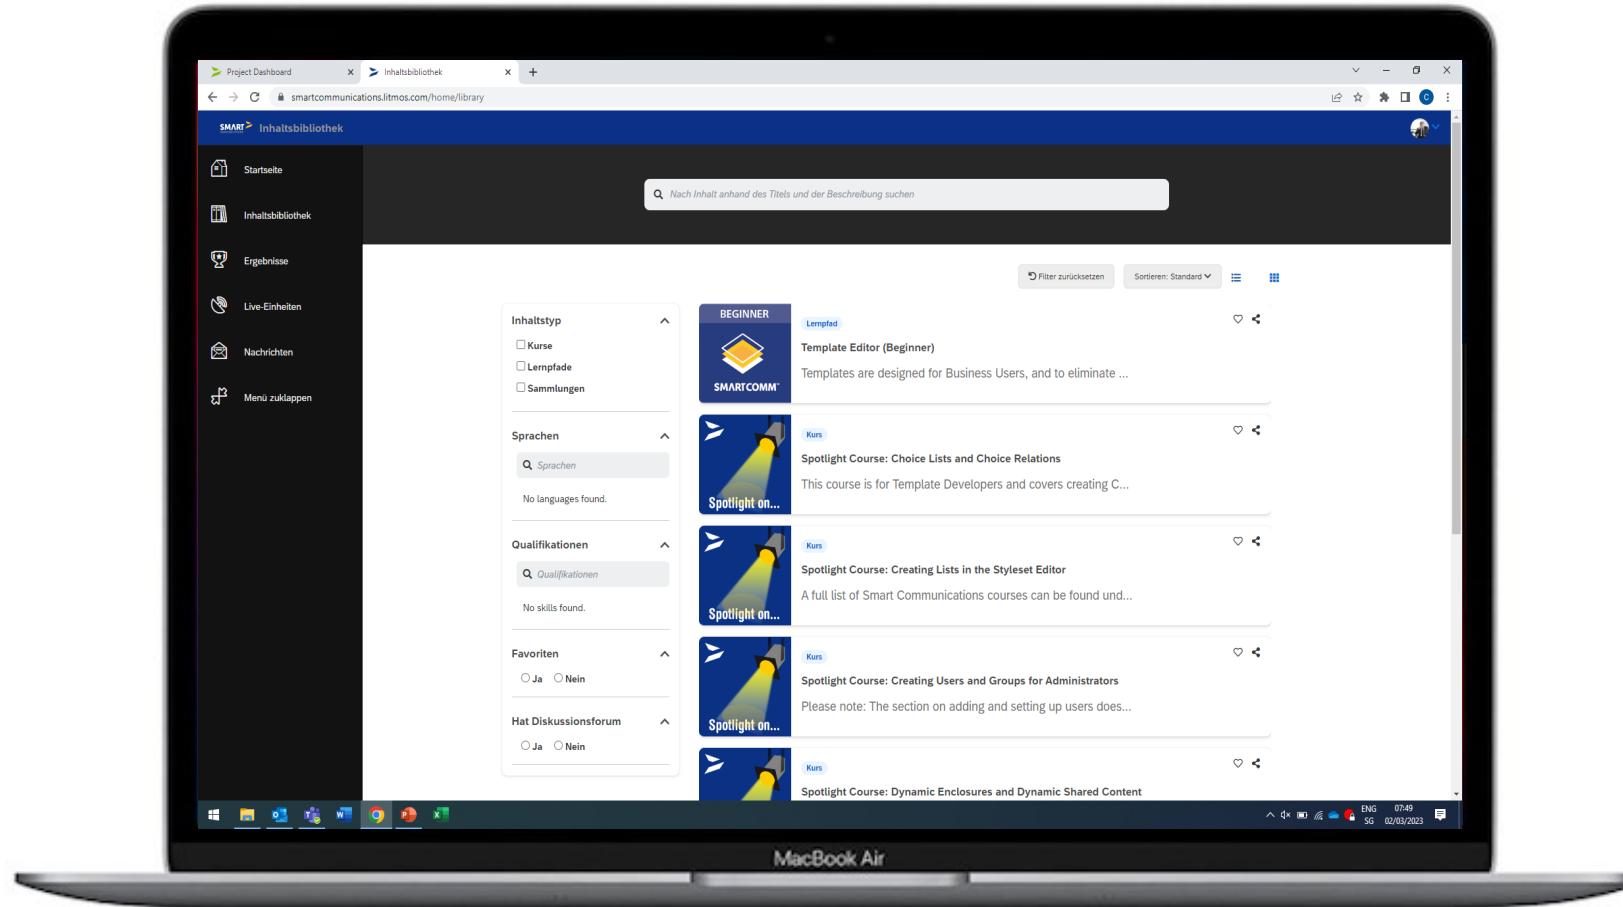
Project Dashboard ×
Inhaltsbibliothek ×
+
smartcommunications.litmos.com/home/library

SMART Inhaltsbibliothek

Startseite
Inhaltsbibliothek
Ergebnisse
Live-Einheiten
Nachrichten
Menü zuklappen

Nach Inhalt anhand des Titels und der Beschreibung suchen

Filter zurücksetzen
Sortieren: Standard

Inhaltstyp
Kurse
Lernpfade
Sammlungen

Sprachen
Sprachen
No languages found.

Qualifikationen
Qualifikationen
No skills found.

Favoriten
Ja
Nein

Hat Diskussionsforum
Ja
Nein

BEGINNER
SMARTCOMM
Lernpfad
Template Editor (Beginner)
Templates are designed for Business Users, and to eliminate ...

Spotlight on...
Kurs
Spotlight Course: Choice Lists and Choice Relations
This course is for Template Developers and covers creating C...

Spotlight on...
Kurs
Spotlight Course: Creating Lists in the Styleset Editor
A full list of Smart Communications courses can be found und...

Spotlight on...
Kurs
Spotlight Course: Creating Users and Groups for Administrators
Please note: The section on adding and setting up users does...

Kurs
Spotlight Course: Dynamic Enclosures and Dynamic Shared Content

ENG SG
07:49
02/03/2023

MacBook Air